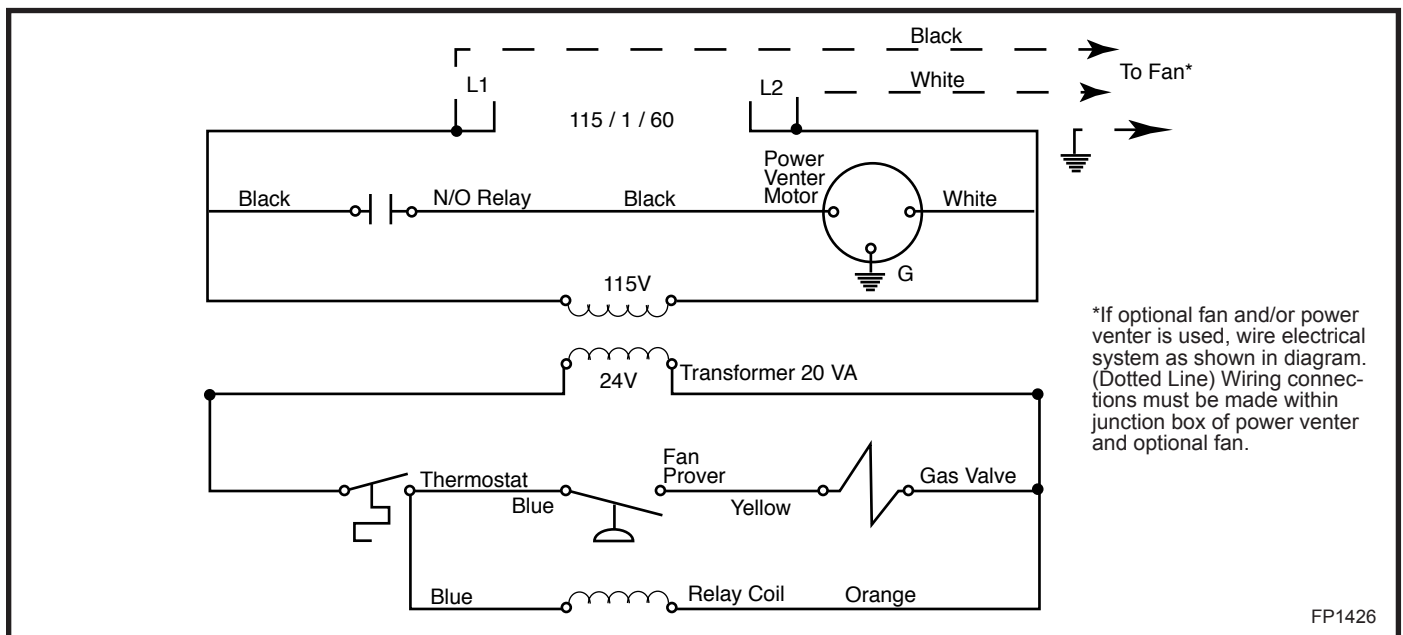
Black
To Fan*
L1
White
L2
115 / 1 / 60
Power Venter Motor
Black
N/O Relay
Black
White
G
115V
*If optional fan and/or power venter is used, wire electrical system as shown in diagram. (Dotted Line) Wiring connections must be made within junction box of power venter and optional fan.
24V
Transformer 20 VA
Fan Prover
Thermostat
Gas Valve
Blue
Yellow
Blue
Relay Coil
Orange
FP1426